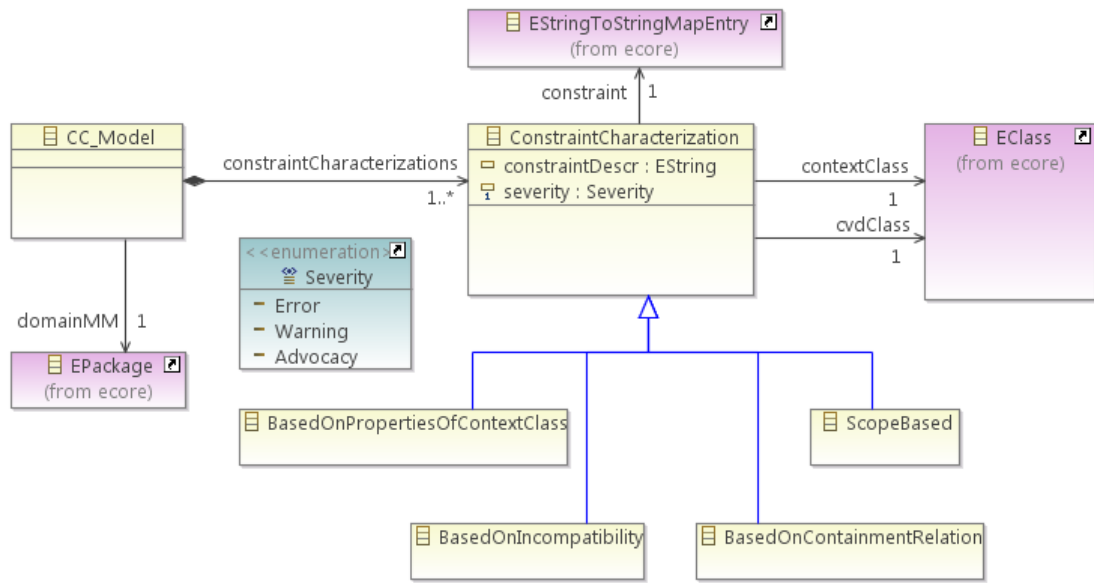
EStringToStringMapEntry
(from ecore)

constraint 1

CC_Model

constraintCharacterizations
1..*

ConstraintCharacterization
constraintDescr : EString
severity : Severity

contextClass
1
cvdClass
1

EClass
(from ecore)

<<enumeration>>
Severity
Error
Warning
Advocacy

domainMM 1

EPackage
(from ecore)

BasedOnPropertiesOfContextClass

ScopeBased

BasedOnIncompatibility

BasedOnContainmentRelation